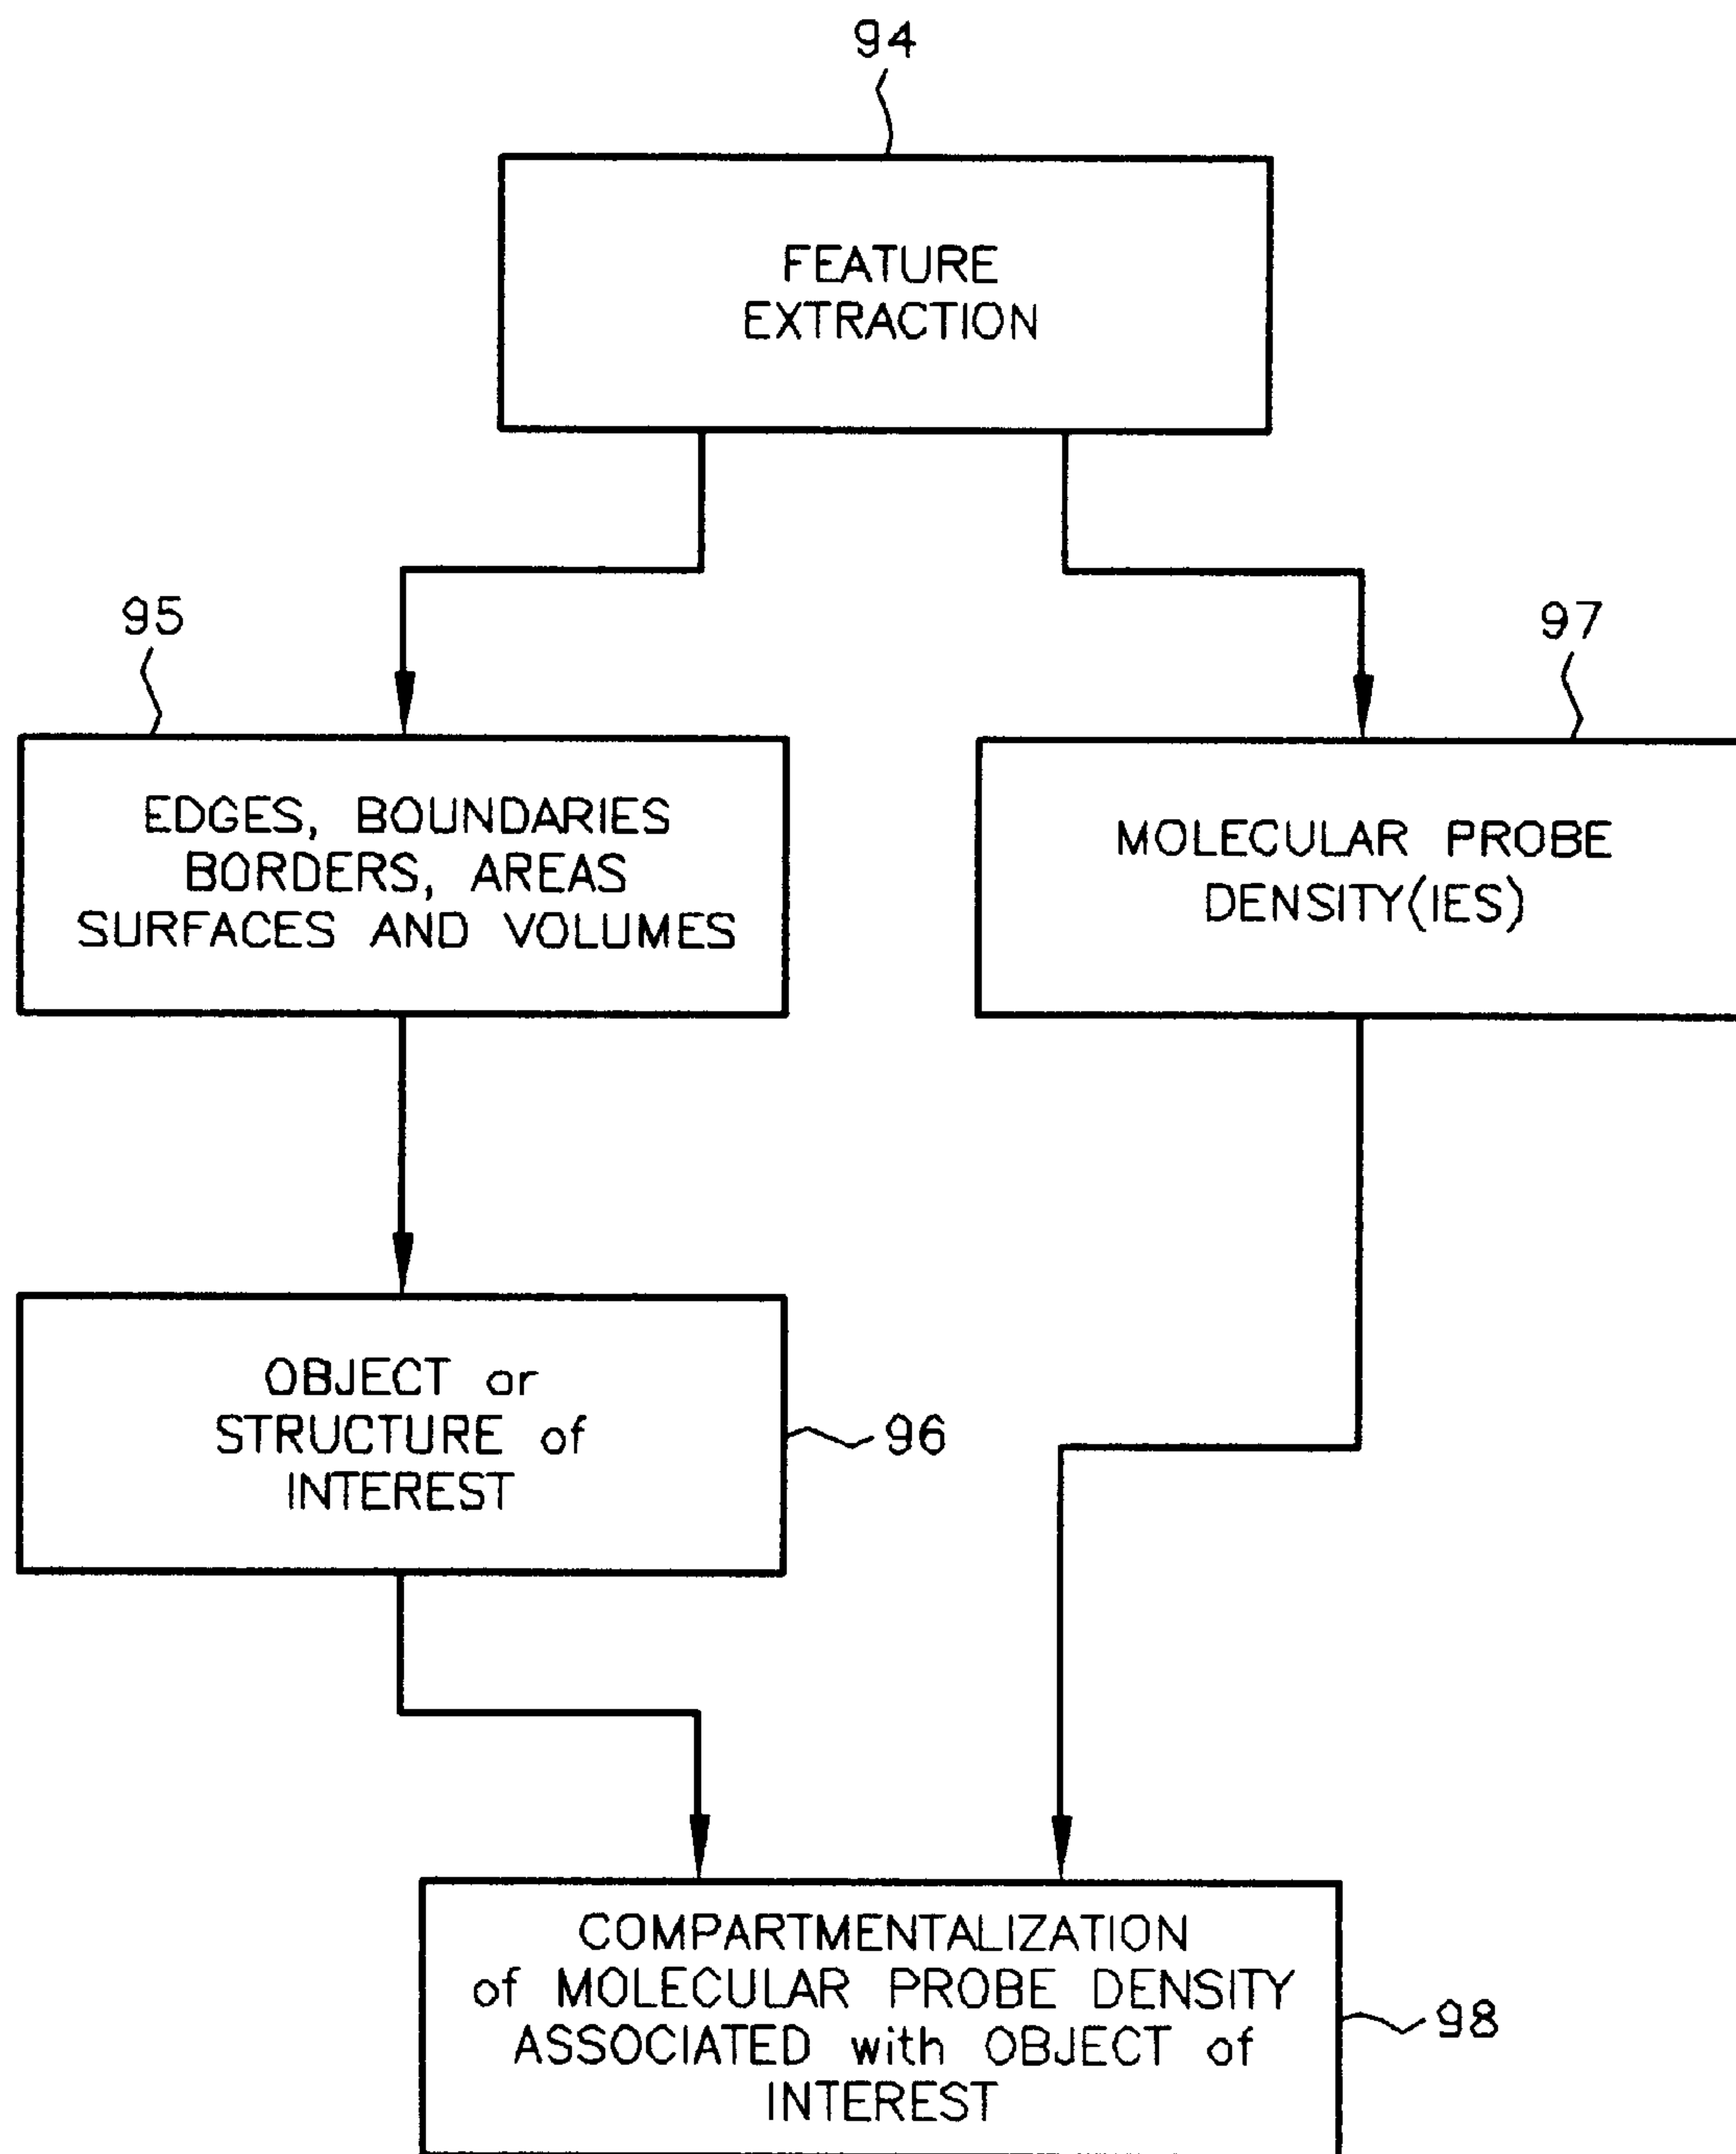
94

FEATURE EXTRACTION

95

EDGES, BOUNDARIES BORDERS, AREAS SURFACES AND VOLUMES

97

MOLECULAR PROBE DENSITY(IES)

OBJECT or STRUCTURE of INTEREST

96

COMPARTMENTALIZATION of MOLECULAR PROBE DENSITY ASSOCIATED with OBJECT of INTEREST

98